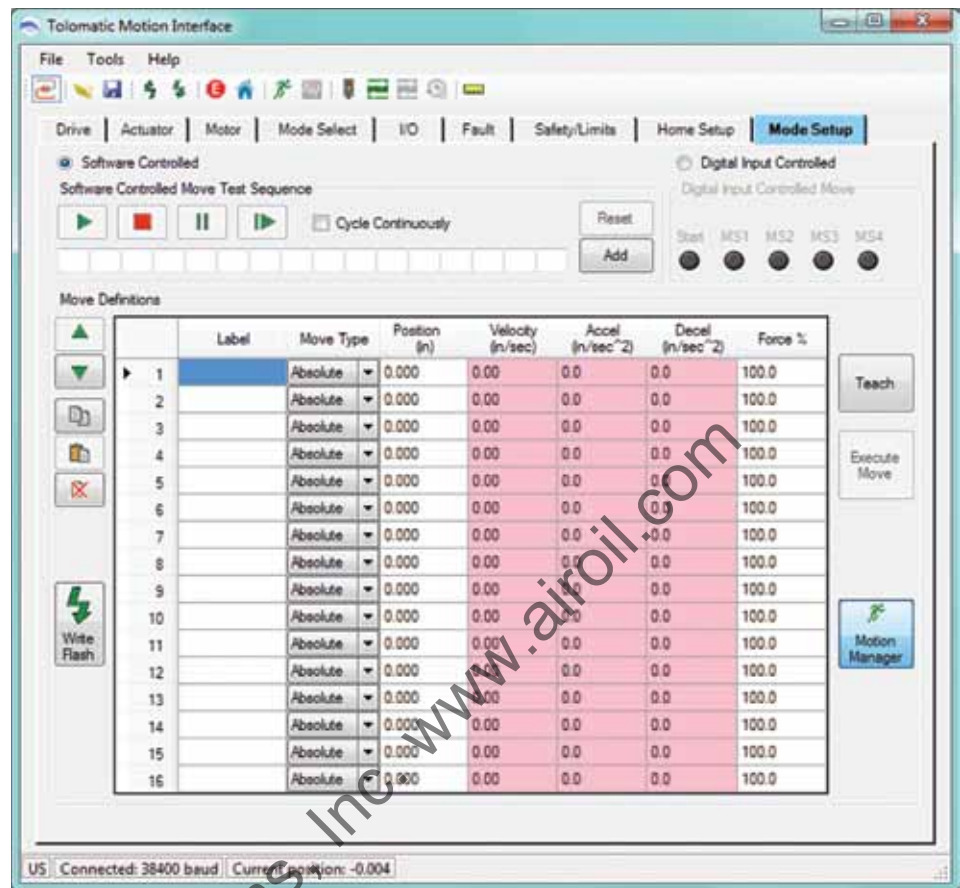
Tolomatic Motion Interface

File Tools Help

Drive | Actuator | Motor | Mode Select | I/O | Fault | Safety/Limits | Home Setup | Mode Setup

Software Controlled

Software Controlled Move Test Sequence

Cycle Continuously

Reset

Add

Digital Input Controlled

Digital Input Controlled Move

Start MS1 MS2 MS3 MS4

Move Definitions

| | Label | Move Type | Position (in) | Velocity (in/sec) | Accel (in/sec^2) | Decel (in/sec^2) | Force % |
|---|---|---|---|---|---|---|---|
| 1 | | Absolute | 0.000 | 0.00 | 0.0 | 0.0 | 100.0 |
| 2 | | Absolute | 0.000 | 0.00 | 0.0 | 0.0 | 100.0 |
| 3 | | Absolute | 0.000 | 0.00 | 0.0 | 0.0 | 100.0 |
| 4 | | Absolute | 0.000 | 0.00 | 0.0 | 0.0 | 100.0 |
| 5 | | Absolute | 0.000 | 0.00 | 0.0 | 0.0 | 100.0 |
| 6 | | Absolute | 0.000 | 0.00 | 0.0 | 0.0 | 100.0 |
| 7 | | Absolute | 0.000 | 0.00 | 0.0 | 0.0 | 100.0 |
| 8 | | Absolute | 0.000 | 0.00 | 0.0 | 0.0 | 100.0 |
| 9 | | Absolute | 0.000 | 0.00 | 0.0 | 0.0 | 100.0 |
| 10 | | Absolute | 0.000 | 0.00 | 0.0 | 0.0 | 100.0 |
| 11 | | Absolute | 0.000 | 0.00 | 0.0 | 0.0 | 100.0 |
| 12 | | Absolute | 0.000 | 0.00 | 0.0 | 0.0 | 100.0 |
| 13 | | Absolute | 0.000 | 0.00 | 0.0 | 0.0 | 100.0 |
| 14 | | Absolute | 0.000 | 0.00 | 0.0 | 0.0 | 100.0 |
| 15 | | Absolute | 0.000 | 0.00 | 0.0 | 0.0 | 100.0 |
| 16 | | Absolute | 0.000 | 0.00 | 0.0 | 0.0 | 100.0 |

Teach

Execute Move

Write Flash

Motion Manager

US Connected: 38400 baud Current position: -0.004

www.airoil.com